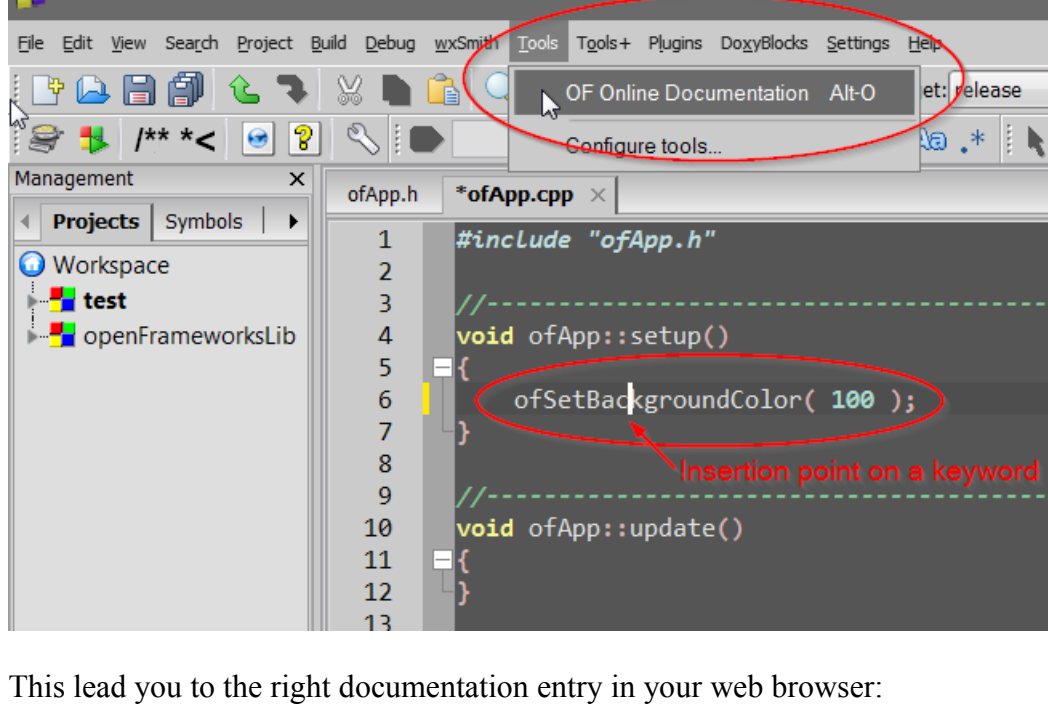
File Edit View Search Project Build Debug wxSmith Tools Tools+ Plugins DoxyBlocks Settings Help

OF Online Documentation Alt-O

Configure tools...

/** *<

et: release

Management

Projects Symbols

Workspace

test

openFrameworksLib

ofApp.h *ofApp.cpp

1 #include "ofApp.h"
2
3 //---------------------------------------
4 void ofApp::setup()
5 {
6 ofSetBackgroundColor( 100 );
7 }
8
9 //---------------------------------------
10 void ofApp::update()
11 {
12 }
13

Insertion point on a keyword

This lead you to the right documentation entry in your web browser: